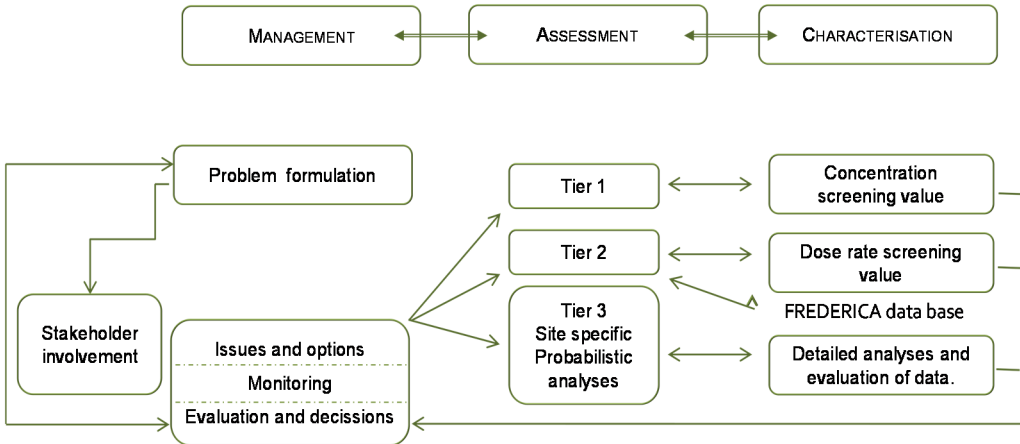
MANAGEMENT

ASSESSMENT

CHARACTERISATION

Problem formulation

Stakeholder involvement

Issues and options

Monitoring

Evaluation and decissions

Tier 1

Tier 2

Tier 3 Site specific Probabilistic analyses

Concentration screening value

Dose rate screening value

FREDERICA data base

Detailed analyses and evaluation of data.